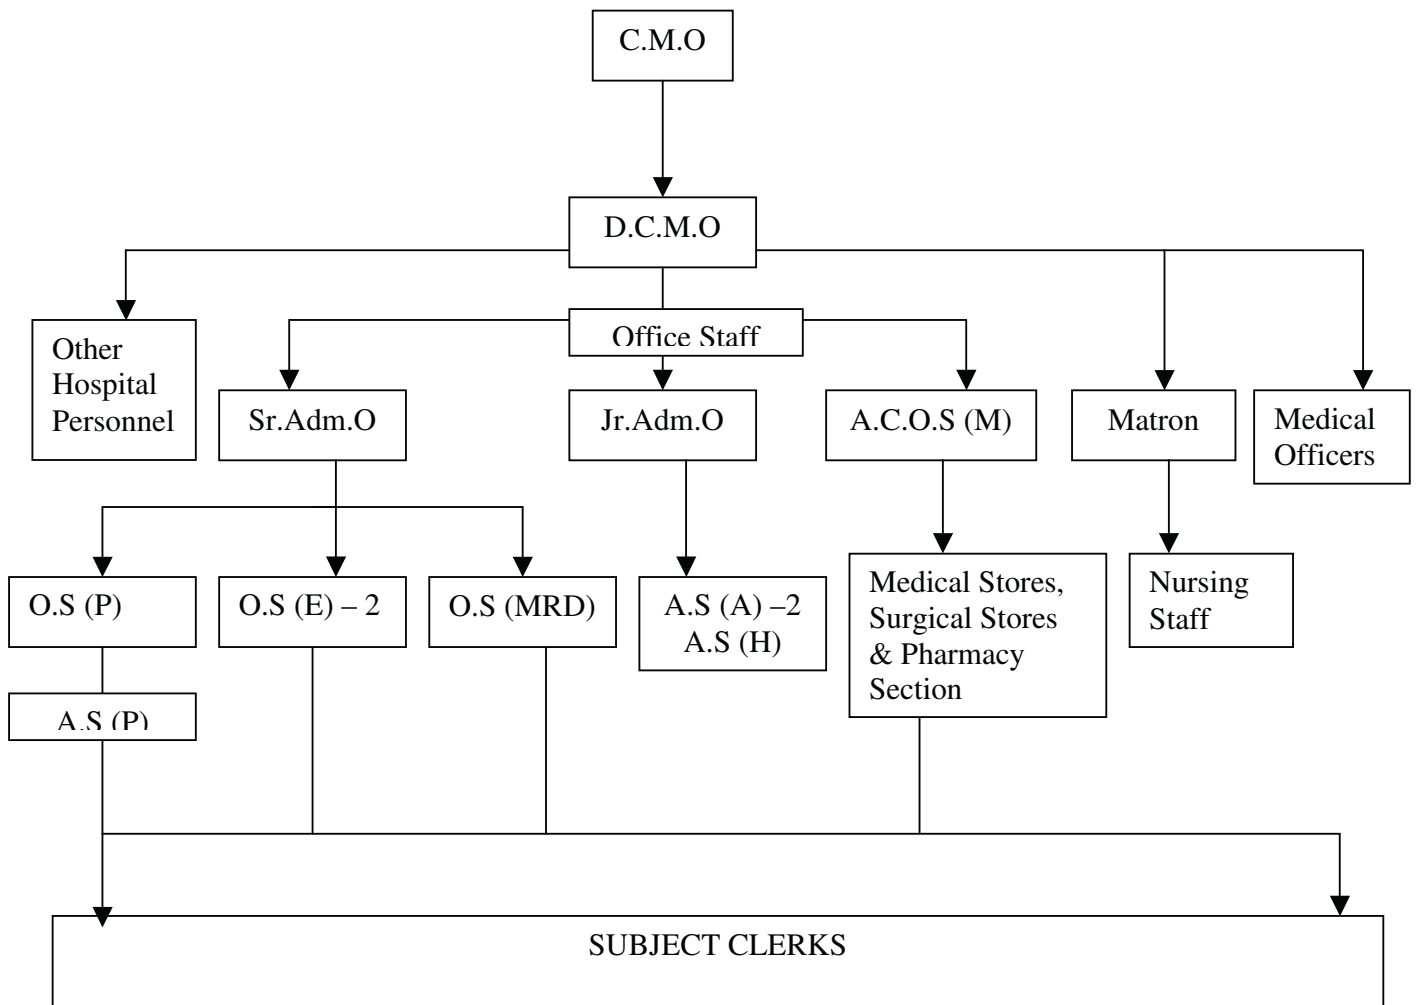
C.M.O

D.C.M.O

Other Hospital Personnel

Office Staff

Sr.Adm.O

Jr.Adm.O

A.C.O.S (M)

Matron

Medical Officers

O.S (P)

O.S (E) – 2

O.S (MRD)

A.S (A) –2
A.S (H)

Medical Stores, Surgical Stores & Pharmacy Section

Nursing Staff

A.S (P)

SUBJECT CLERKS